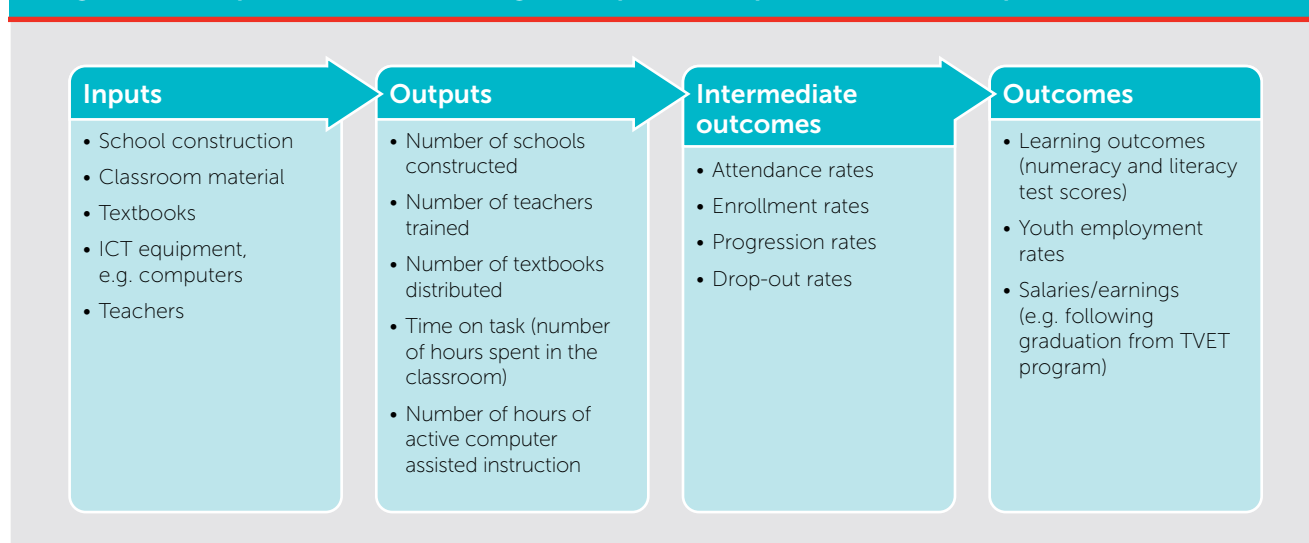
Inputs
• School construction
• Classroom material
• Textbooks
• ICT equipment, e.g. computers
• Teachers

Outputs
• Number of schools constructed
• Number of teachers trained
• Number of textbooks distributed
• Time on task (number of hours spent in the classroom)
• Number of hours of active computer assisted instruction

Intermediate outcomes
• Attendance rates
• Enrollment rates
• Progression rates
• Drop-out rates

Outcomes
• Learning outcomes (numeracy and literacy test scores)
• Youth employment rates
• Salaries/earnings (e.g. following graduation from TVET program)